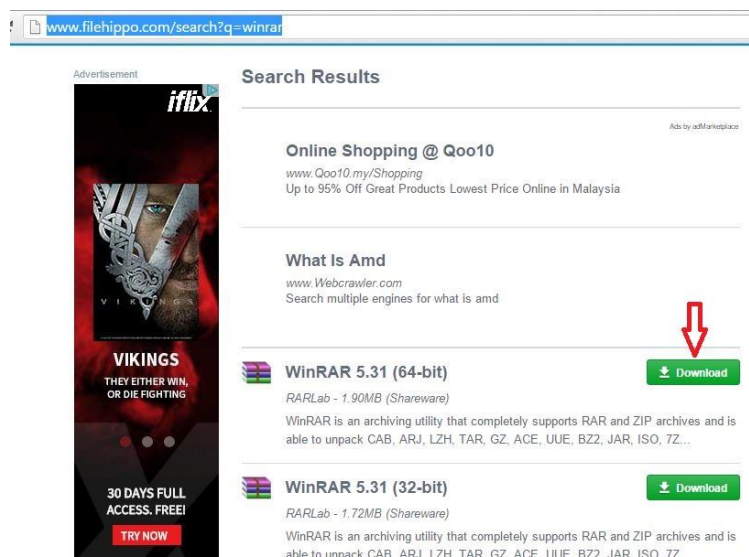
www.filehippo.com/search?q=winrar

Advertisement

iflix

VIKINGS

VIKINGS
THEY EITHER WIN, OR DIE FIGHTING

30 DAYS FULL ACCESS. FREE!

TRY NOW

Search Results

Ads by adMarketplace

Online Shopping @ Qoo10
www.Qoo10.my/Shopping
Up to 95% Off Great Products Lowest Price Online in Malaysia

What Is Amd
www.Webcrawler.com
Search multiple engines for what is amd

WinRAR 5.31 (64-bit)
RARLab - 1.90MB (Shareware)
WinRAR is an archiving utility that completely supports RAR and ZIP archives and is able to unpack CAB, ARJ, LZH, TAR, GZ, ACE, UUE, BZ2, JAR, ISO, 7Z...

Download

WinRAR 5.31 (32-bit)
RARLab - 1.72MB (Shareware)
WinRAR is an archiving utility that completely supports RAR and ZIP archives and is able to unpack CAB, ARJ, LZH, TAR, GZ, ACE, UUE, BZ2, JAR, ISO, 7Z

Download